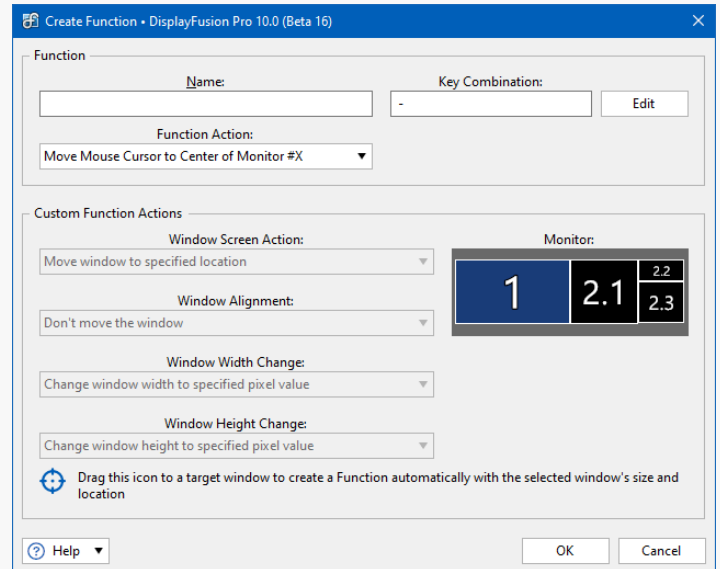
Create Function • DisplayFusion Pro 10.0 (Beta 16)

Function

Name:

Key Combination:

-

Edit

Function Action:

Move Mouse Cursor to Center of Monitor #X

Custom Function Actions

Window Screen Action:

Move window to specified location

Monitor:

1

2.1

2.2

2.3

Window Alignment:

Don't move the window

Window Width Change:

Change window width to specified pixel value

Window Height Change:

Change window height to specified pixel value

Drag this icon to a target window to create a Function automatically with the selected window's size and location

Help

OK

Cancel